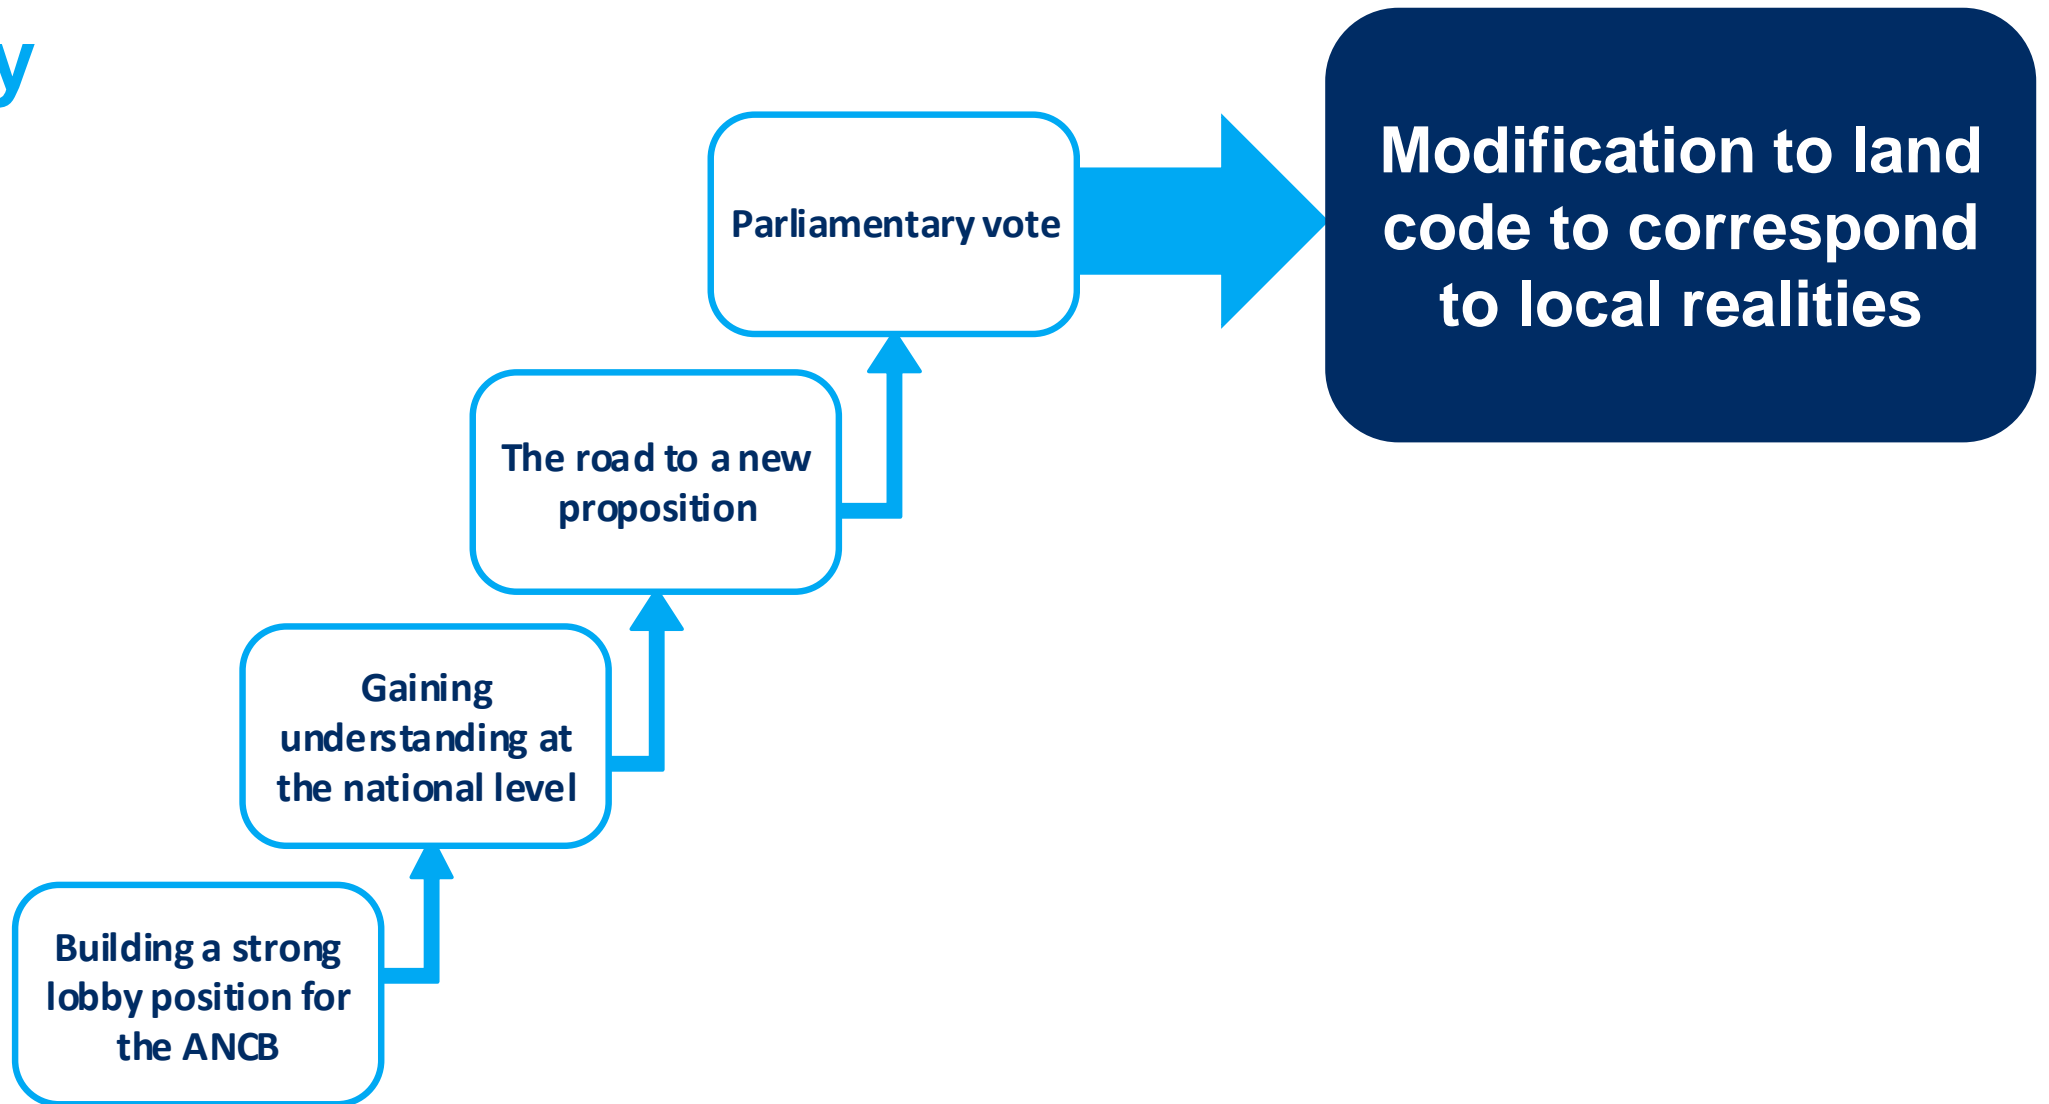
y

Parliamentary vote

Modification to land code to correspond to local realities

The road to a new proposition

Gaining understanding at the national level

Building a strong lobby position for the ANCB